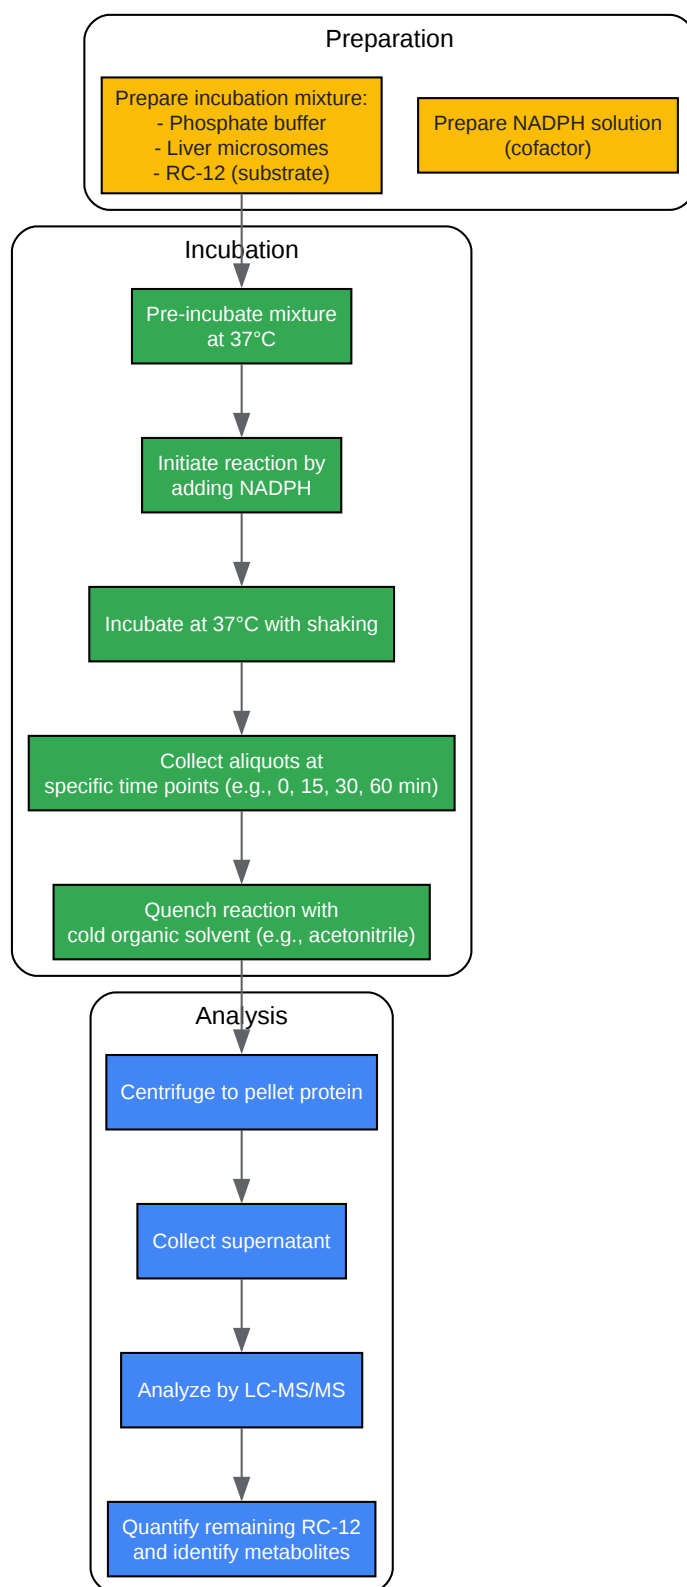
Preparation

Prepare incubation mixture:
- Phosphate buffer
- Liver microsomes
- RC-12 (substrate)

Prepare NADPH solution (cofactor)

Incubation

Pre-incubate mixture at 37°C

Initiate reaction by adding NADPH

Incubate at 37°C with shaking

Collect aliquots at specific time points (e.g., 0, 15, 30, 60 min)

Quench reaction with cold organic solvent (e.g., acetonitrile)

Analysis

Centrifuge to pellet protein

Collect supernatant

Analyze by LC-MS/MS

Quantify remaining RC-12 and identify metabolites